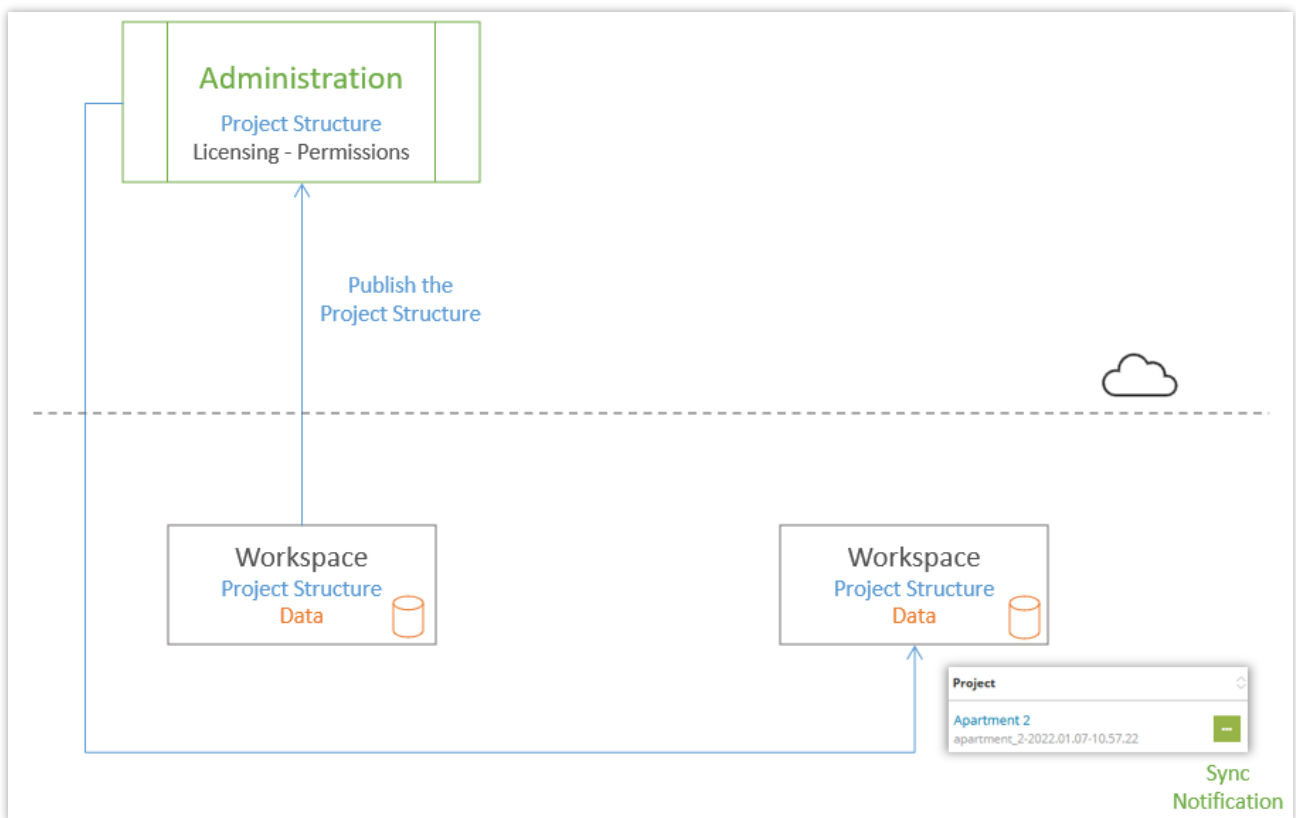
Administration
Project Structure
Licensing - Permissions

Publish the Project Structure

Workspace
Project Structure
Data

Workspace
Project Structure
Data

Project
Apartment 2
apartment_2-2022.01.07-10.57.22
...

Sync Notification